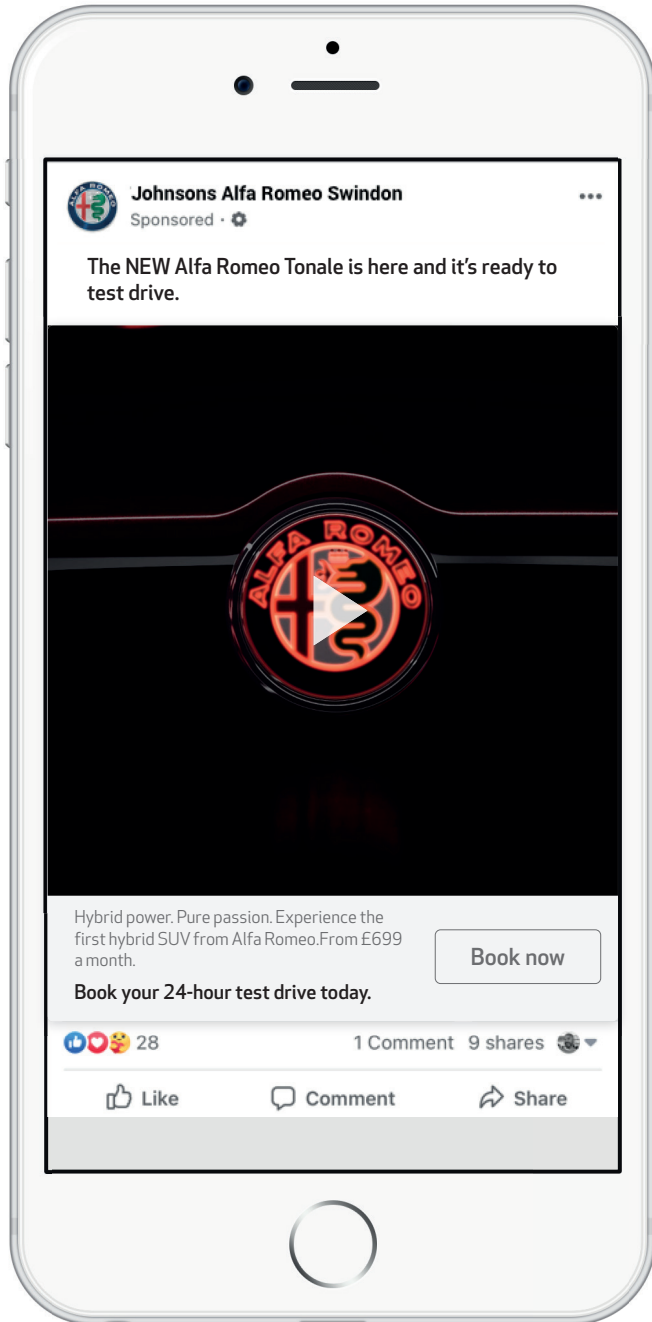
Johnsons Alfa Romeo Swindon
Sponsored ·

The NEW Alfa Romeo Tonale is here and it's ready to test drive.

ALFA ROMEO

Hybrid power. Pure passion. Experience the first hybrid SUV from Alfa Romeo.From £699 a month.

Book your 24-hour test drive today.

Book now

28

1 Comment 9 shares

Like

Comment

Share